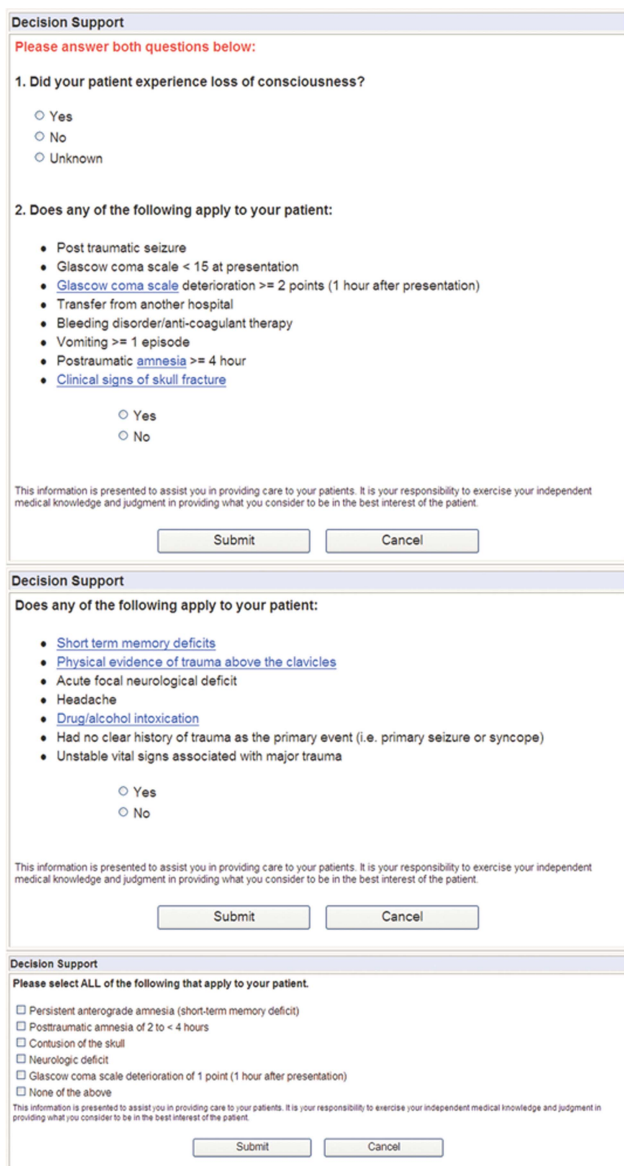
Decision Support

Please answer both questions below:

1. Did your patient experience loss of consciousness?

○ Yes
○ No
○ Unknown

2. Does any of the following apply to your patient:

- Post traumatic seizure
- Glascow coma scale < 15 at presentation
- Glascow coma scale deterioration >= 2 points (1 hour after presentation)
- Transfer from another hospital
- Bleeding disorder/anti-coagulant therapy
- Vomiting >= 1 episode
- Postraumatic amnesia >= 4 hour
- Clinical signs of skull fracture

○ Yes
○ No

This information is presented to assist you in providing care to your patients. It is your responsibility to exercise your independent medical knowledge and judgment in providing what you consider to be in the best interest of the patient.

Submit Cancel

Decision Support

Does any of the following apply to your patient:

- Short term memory deficits
- Physical evidence of trauma above the clavicles
- Acute focal neurological deficit
- Headache
- Drug/alcohol intoxication
- Had no clear history of trauma as the primary event (i.e. primary seizure or syncope)
- Unstable vital signs associated with major trauma

○ Yes
○ No

This information is presented to assist you in providing care to your patients. It is your responsibility to exercise your independent medical knowledge and judgment in providing what you consider to be in the best interest of the patient.

Submit Cancel

Decision Support

Please select ALL of the following that apply to your patient.

☐ Persistent anterograde amnesia (short-term memory deficit)
☐ Posttraumatic amnesia of 2 to < 4 hours
☐ Contusion of the skull
☐ Neurologic deficit
☐ Glascow coma scale deterioration of 1 point (1 hour after presentation)
☐ None of the above

This information is presented to assist you in providing care to your patients. It is your responsibility to exercise your independent medical knowledge and judgment in providing what you consider to be in the best interest of the patient.

Submit Cancel